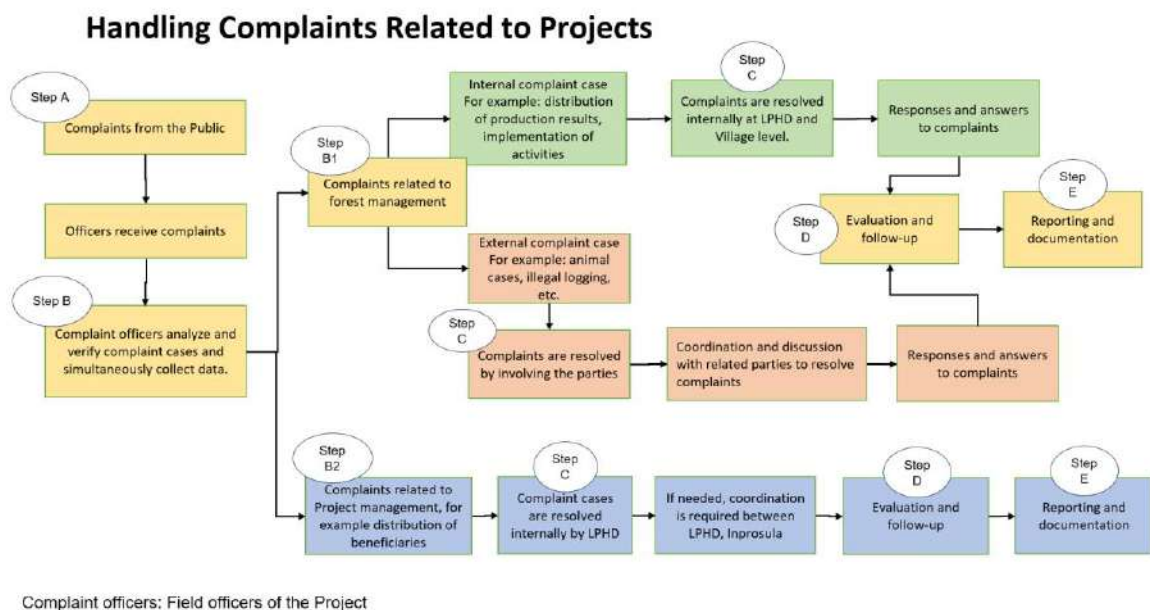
Handling Complaints Related to Projects

Step A
Complaints from the Public

Officers receive complaints

Step B
Complaint officers analyze and verify complaint cases and simultaneously collect data.

Step B1
Complaints related to forest management

Internal complaint case For example: distribution of production results, implementation of activities

Step C
Complaints are resolved internally at LPHD and Village level.

Responses and answers to complaints

Step D
Evaluation and follow-up

Step E
Reporting and documentation

External complaint case For example: animal cases, illegal logging, etc.

Step C
Complaints are resolved by involving the parties

Coordination and discussion with related parties to resolve complaints

Responses and answers to complaints

Step B2
Complaints related to Project management, for example distribution of beneficiaries

Step C
Complaint cases are resolved internally by LPHD

If needed, coordination is required between LPHD, Inprosula

Step D
Evaluation and follow-up

Step E
Reporting and documentation

Complaint officers: Field officers of the Project